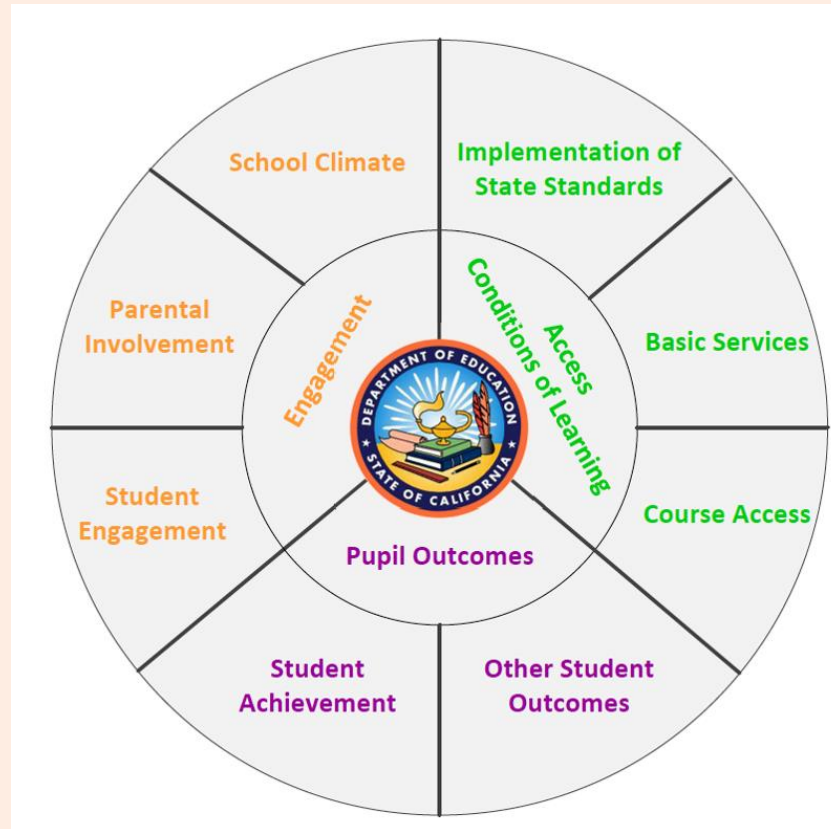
School Climate

Implementation of State Standards

Parental Involvement

Basic Services

Student Engagement

Course Access

Student Achievement

Other Student Outcomes

Engagement

Conditions of Learning

Access

Pupil Outcomes

DEPARTMENT OF EDUCATION

STATE OF CALIFORNIA